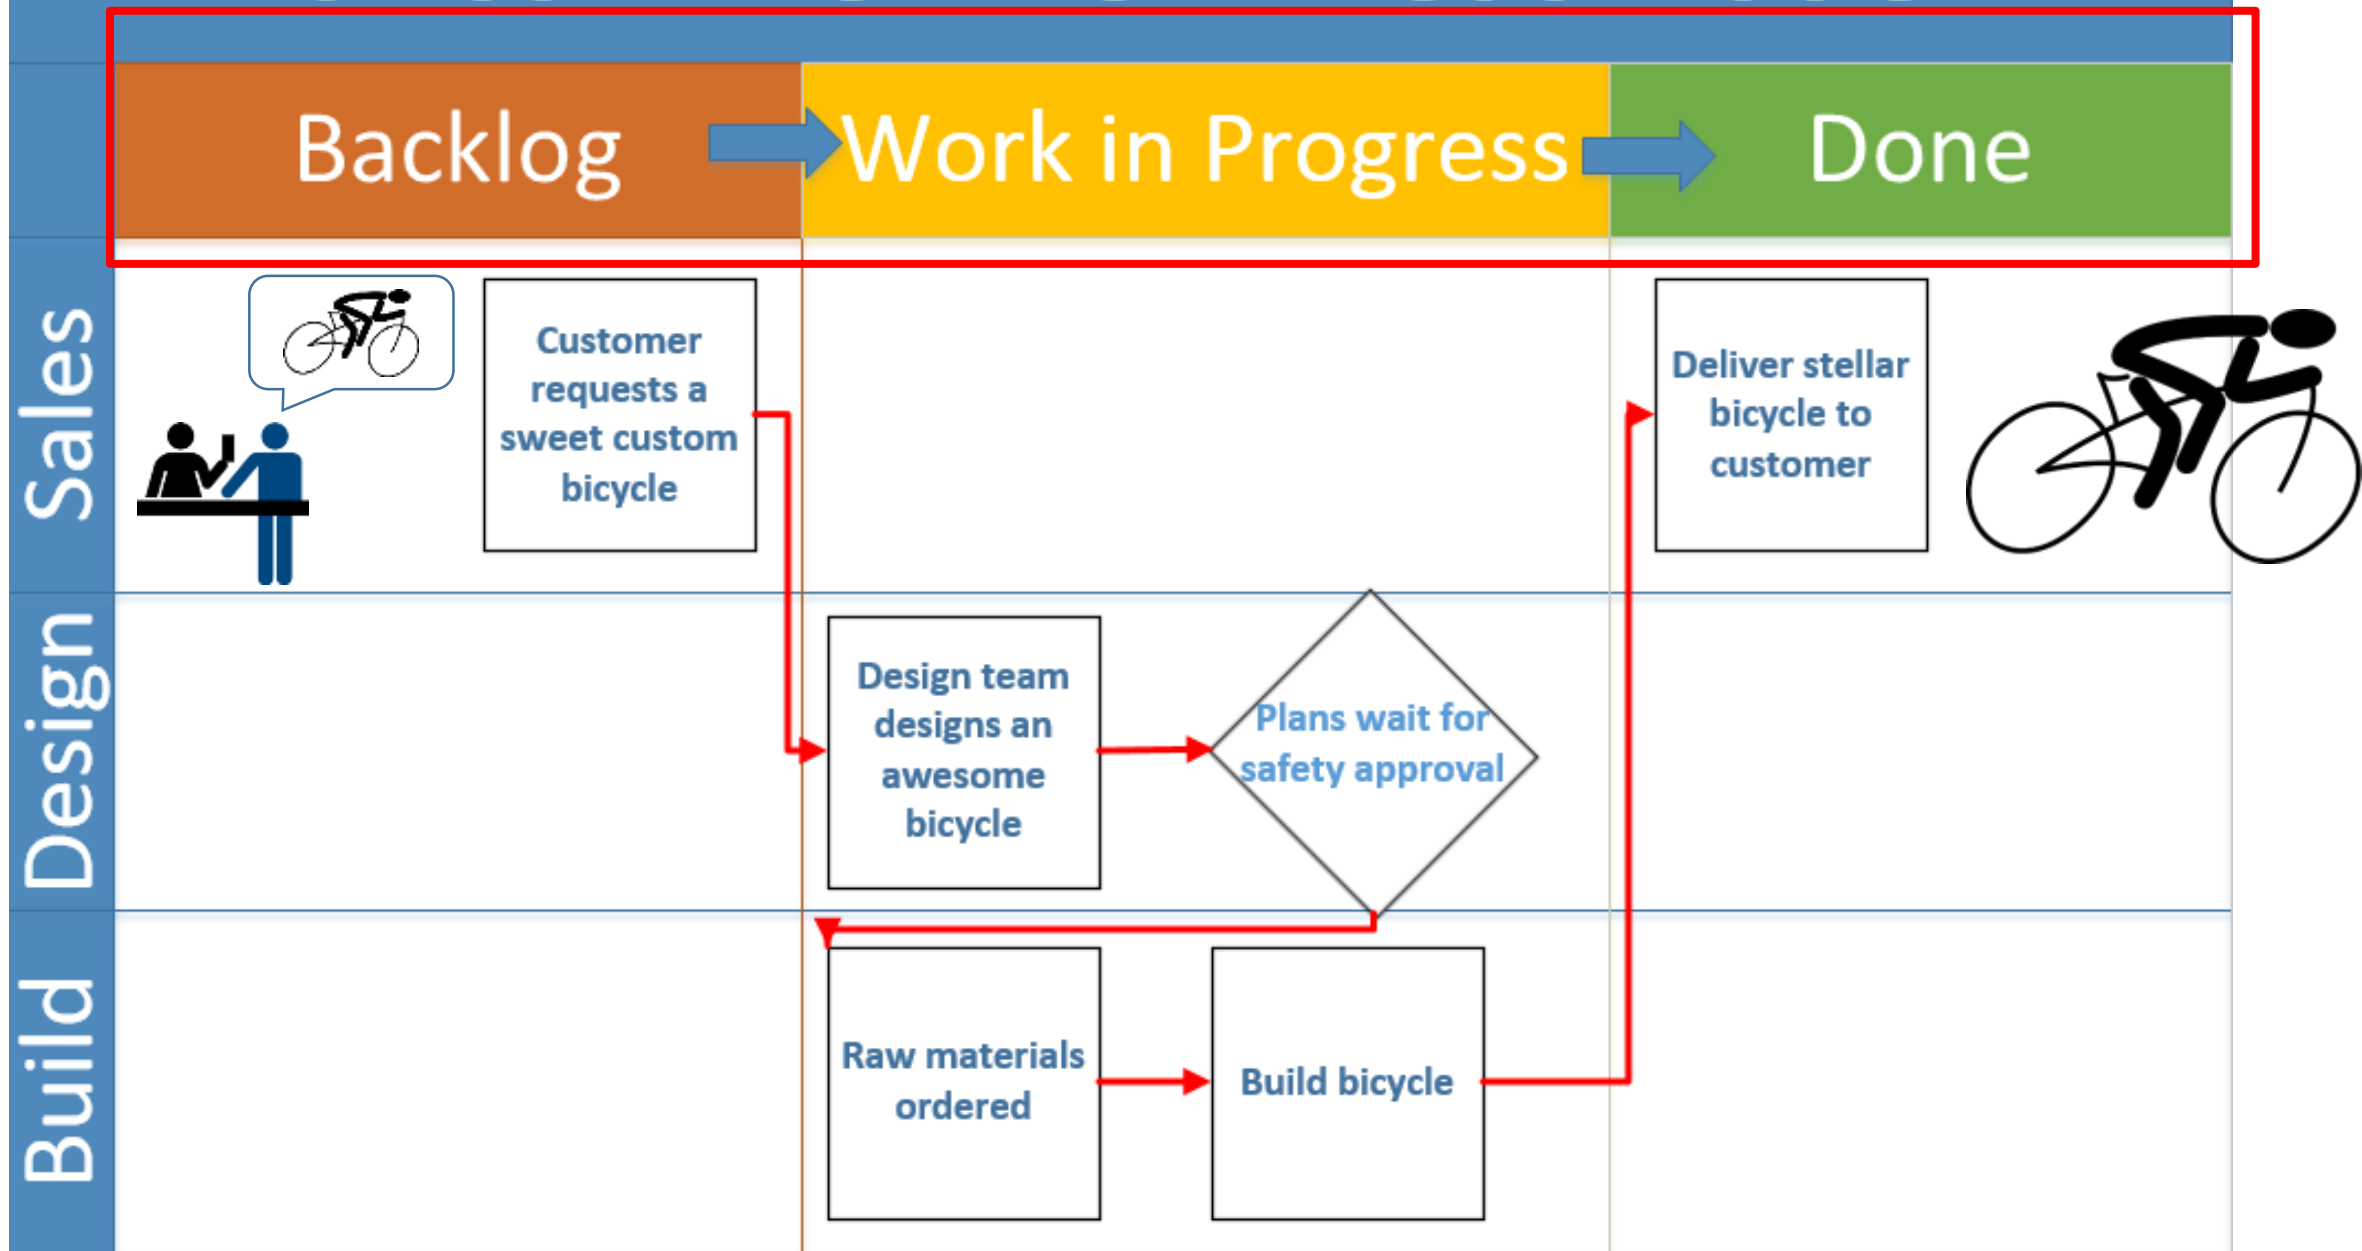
Backlog

Work in Progress

Done

Sales

Customer requests a sweet custom bicycle

Deliver stellar bicycle to customer

Design

Design team designs an awesome bicycle

Plans wait for safety approval

Build

Raw materials ordered

Build bicycle